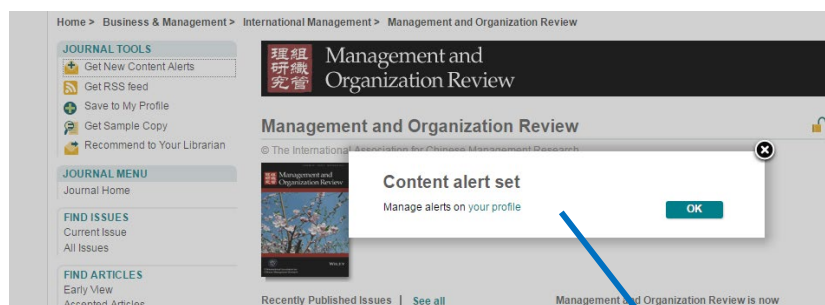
Home > Business & Management > International Management > Management and Organization Review

JOURNAL TOOLS
Get New Content Alerts
Get RSS feed
Save to My Profile
Get Sample Copy
Recommend to Your Librarian

JOURNAL MENU
Journal Home

FIND ISSUES
Current Issue
All Issues

FIND ARTICLES
Early View
Accepted Articles

理組
研織
究管
Management and
Organization Review

Management and Organization Review

© The International Association for Chinese Management Research

Management and Organization Review

WILEY

Content alert set
Manage alerts on your profile
OK

Recently Published Issues | See all

Management and Organization Review is now